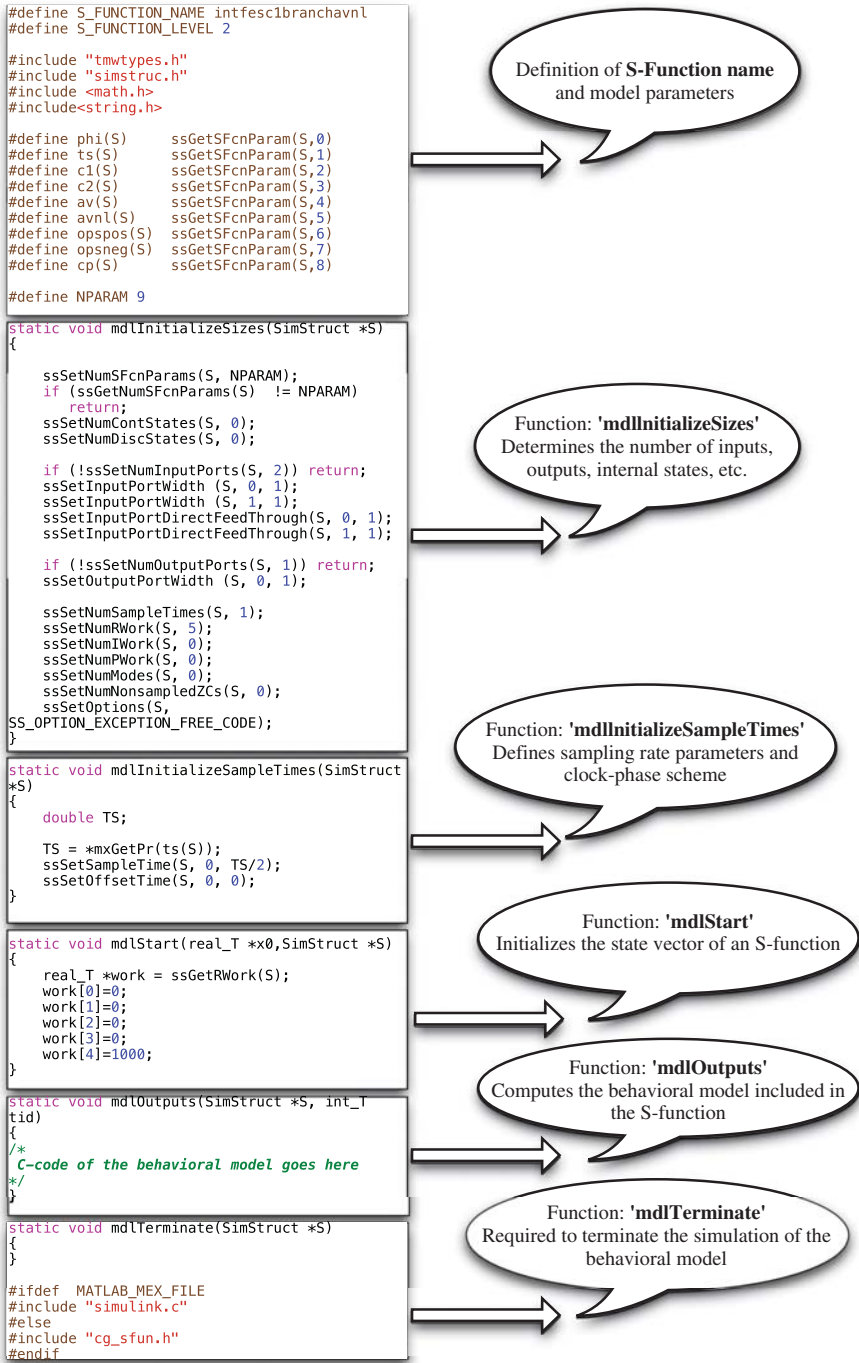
#define S_FUNCTION_NAME intfesc1branchavnl
#define S_FUNCTION_LEVEL 2

#include "tmwtypes.h"
#include "simstruc.h"
#include <math.h>
#include<string.h>

#define phi(S) ssGetSFcnParam(S,0)
#define ts(S) ssGetSFcnParam(S,1)
#define c1(S) ssGetSFcnParam(S,2)
#define c2(S) ssGetSFcnParam(S,3)
#define av(S) ssGetSFcnParam(S,4)
#define avnl(S) ssGetSFcnParam(S,5)
#define opspos(S) ssGetSFcnParam(S,6)
#define opsneg(S) ssGetSFcnParam(S,7)
#define cp(S) ssGetSFcnParam(S,8)

#define NPARAM 9

Definition of **S-Function name** and model parameters

static void mdlInitializeSizes(SimStruct *S)
{

ssSetNumSFcnParams(S, NPARAM);
if (ssGetNumSFcnParams(S) != NPARAM)
return;
ssSetNumContStates(S, 0);
ssSetNumDiscStates(S, 0);

if (!ssSetNumInputPorts(S, 2)) return;
ssSetInputPortWidth (S, 0, 1);
ssSetInputPortWidth (S, 1, 1);
ssSetInputPortDirectFeedThrough(S, 0, 1);
ssSetInputPortDirectFeedThrough(S, 1, 1);

if (!ssSetNumOutputPorts(S, 1)) return;
ssSetOutputPortWidth (S, 0, 1);

ssSetNumSampleTimes(S, 1);
ssSetNumRWork(S, 5);
ssSetNumIWork(S, 0);
ssSetNumPWork(S, 0);
ssSetNumModes(S, 0);
ssSetNumNonsampledZCs(S, 0);
ssSetOptions(S,
SS_OPTION_EXCEPTION_FREE_CODE);
}

Function: **'mdlInitializeSizes'** Determines the number of inputs, outputs, internal states, etc.

static void mdlInitializeSampleTimes(SimStruct *S)
{
double TS;

TS = *mxGetPr(ts(S));
ssSetSampleTime(S, 0, TS/2);
ssSetOffsetTime(S, 0, 0);
}

Function: **'mdlInitializeSampleTimes'** Defines sampling rate parameters and clock-phase scheme

static void mdlStart(real_T *x0,SimStruct *S)
{
real_T *work = ssGetRWork(S);
work[0]=0;
work[1]=0;
work[2]=0;
work[3]=0;
work[4]=1000;
}

Function: **'mdlStart'** Initializes the state vector of an S-function

static void mdlOutputs(SimStruct *S, int_T tid)
{
/*
C-code of the behavioral model goes here
*/
}

Function: **'mdlOutputs'** Computes the behavioral model included in the S-function

static void mdlTerminate(SimStruct *S)
{
}

#ifdef MATLAB_MEX_FILE
#include "simulink.c"
#else
#include "cg_sfun.h"
#endif

Function: **'mdlTerminate'** Required to terminate the simulation of the behavioral model